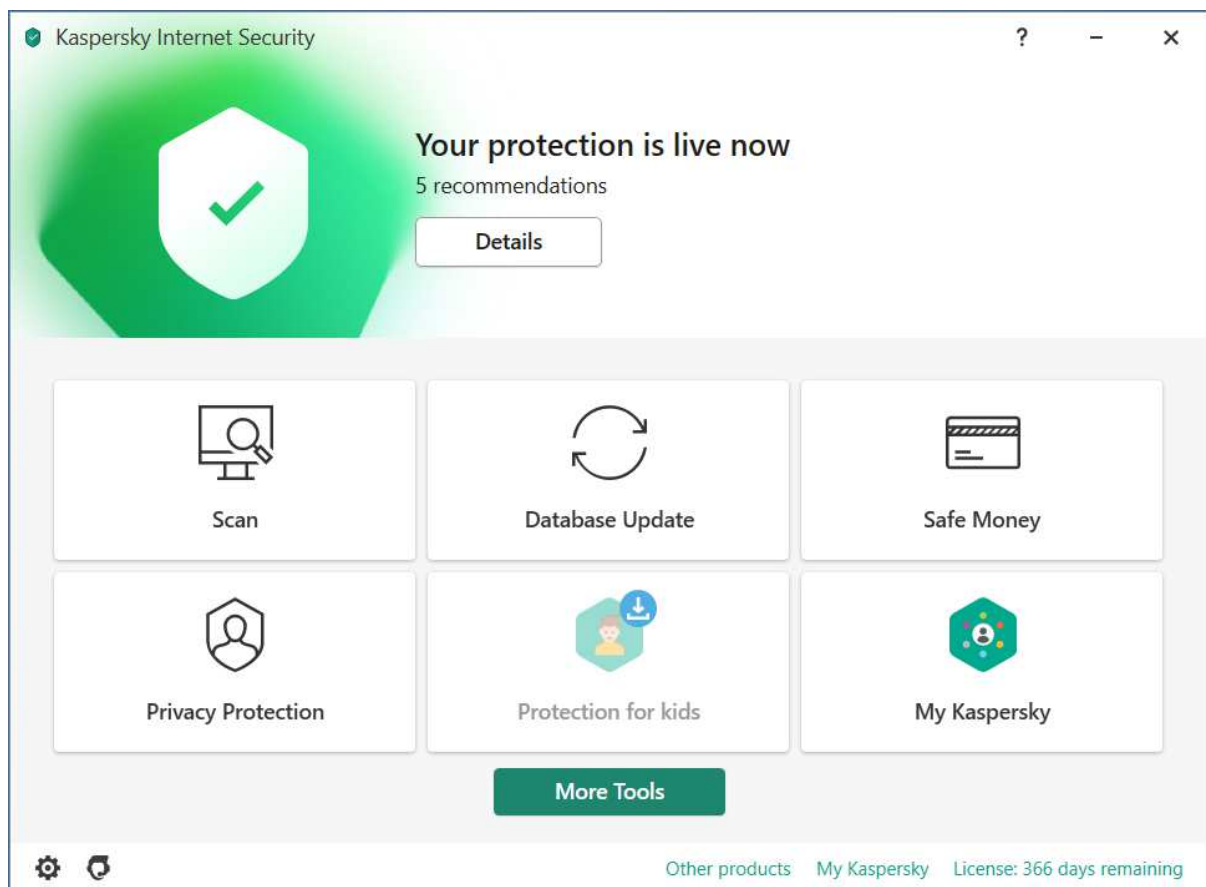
Kaspersky Internet Security

?

Your protection is live now

5 recommendations

Details

Scan

Database Update

Safe Money

Privacy Protection

Protection for kids

My Kaspersky

More Tools

Other products My Kaspersky License: 366 days remaining